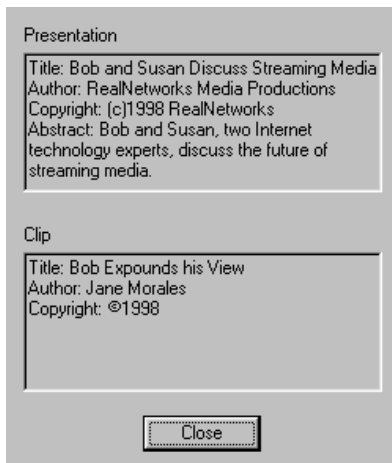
Presentation

Title: Bob and Susan Discuss Streaming Media
Author: RealNetworks Media Productions
Copyright: (c)1998 RealNetworks
Abstract: Bob and Susan, two Internet technology experts, discuss the future of streaming media.

Clip

Title: Bob Expounds his View
Author: Jane Morales
Copyright: ©1998

Close